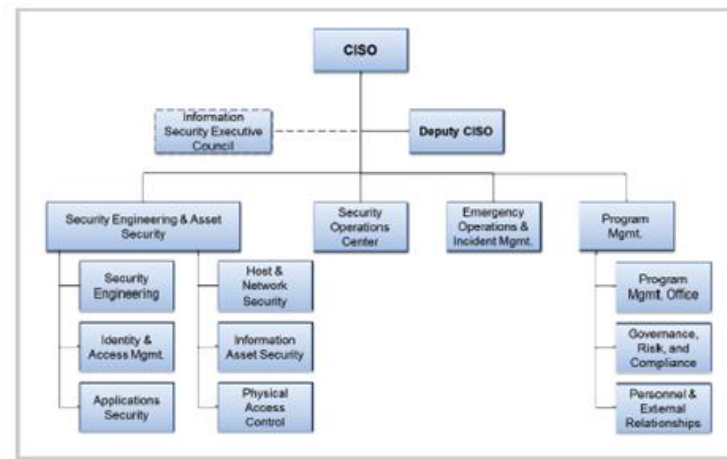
CISO

Information Security Executive Council

Deputy CISO

Security Engineering & Asset Security

Security Operations Center

Emergency Operations & Incident Mgmt.

Program Mgmt.

Security Engineering

Identity & Access Mgmt.

Applications Security

Host & Network Security

Information Asset Security

Physical Access Control

Program Mgmt. Office

Governance, Risk, and Compliance

Personnel & External Relationships